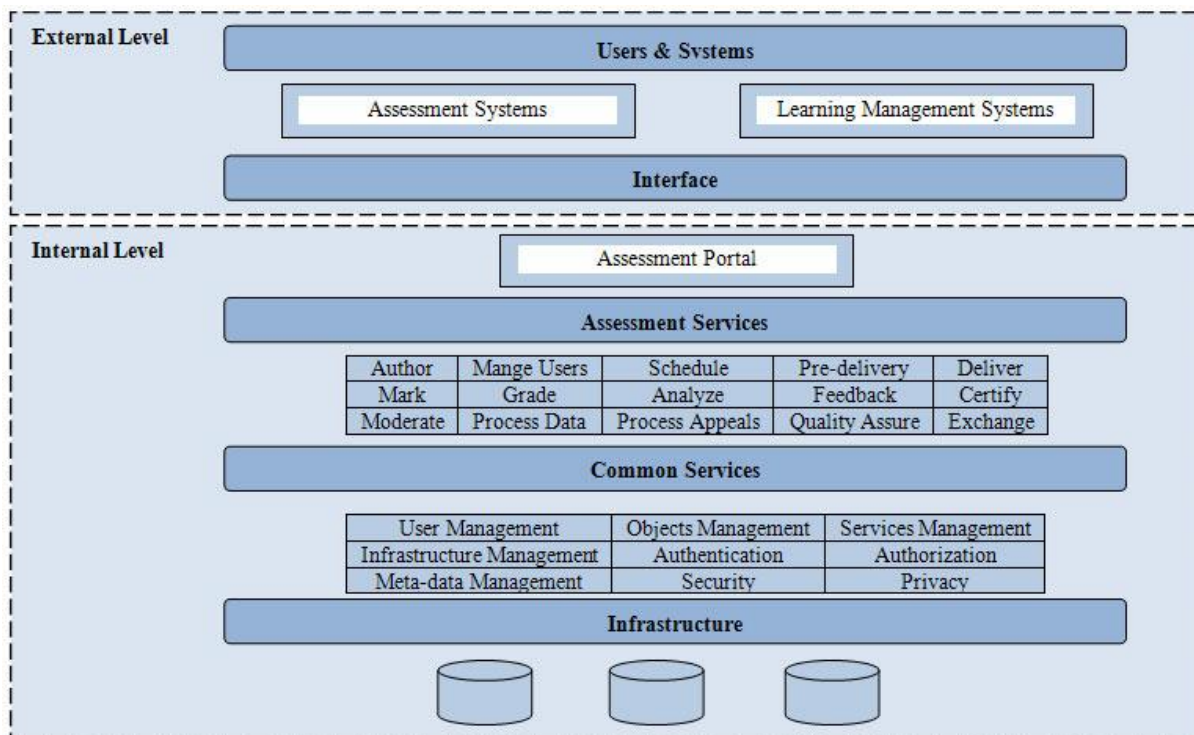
External Level

Users & Svstems

Assessment Systems

Learning Management Systems

Interface

Internal Level

Assessment Portal

Assessment Services

| Author | Mange Users | Schedule | Pre-delivery | Deliver |
|---|---|---|---|---|
| Mark | Grade | Analyze | Feedback | Certify |
| Moderate | Process Data | Process Appeals | Quality Assure | Exchange |

Common Services

| User Management | Objects Management | Services Management |
|---|---|---|
| Infrastructure Management | Authentication | Authorization |
| Meta-data Management | Security | Privacy |

Infrastructure